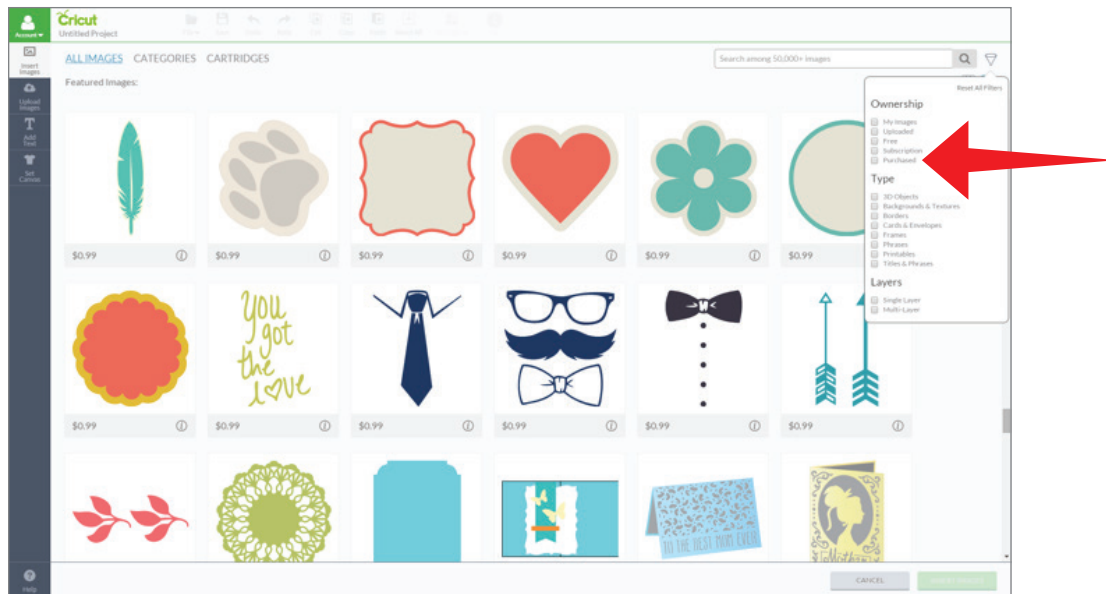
Account
Cricut
Untitled Project

Insert Images
Upload Images
Add Text
Set Canvas
Help

ALL IMAGES CATEGORIES CARTRIDGES

Search among 50,000+ images

Featured Images:

Reset All Filters

Ownership
My Images
Uploaded
Free
Subscription
Purchased

Type
3D Objects
Backgrounds & Textures
Borders
Cards & Envelopes
Frames
Phrases
Printables
Titles & Phrases

Layers
Single Layer
Multi-Layer

$0.99
$0.99
$0.99
$0.99
$0.99
$0.99

you got the love

$0.99
$0.99
$0.99
$0.99
$0.99
$0.99

TO THE BEST MOM EVER

CANCEL
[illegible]